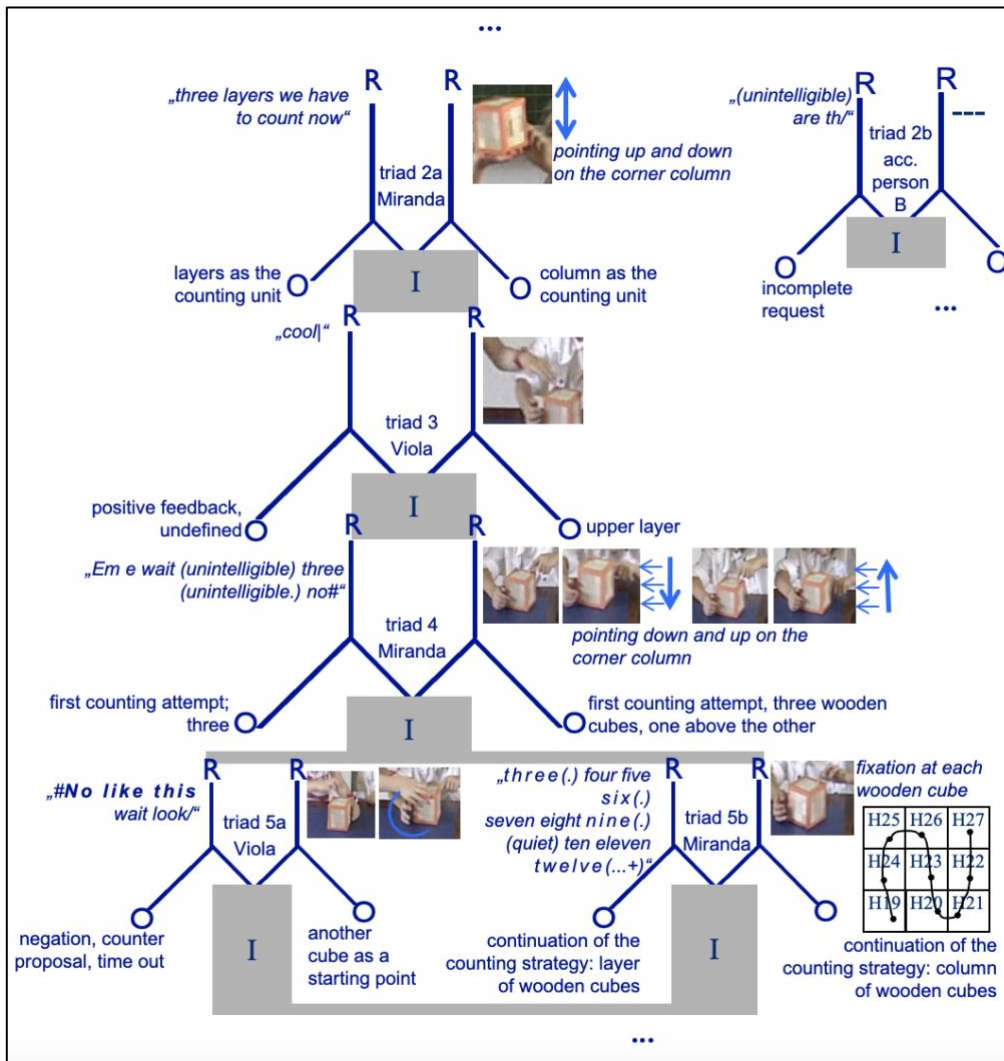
...

„three layers we have to count now“

R R

pointing up and down on the corner column

triad 2a Miranda

layers as the counting unit O

I

O column as the counting unit

„(unintelligible) are th/“

R R ---

triad 2b acc. person B

I

O incomplete request

O

...

„cool|“

R R

triad 3 Viola

positive feedback, undefined O

I

O upper layer

R R

„Em e wait (unintelligible) three (unintelligible.) no#“

pointing down and up on the corner column

triad 4 Miranda

first counting attempt; three O

I

O first counting attempt, three wooden cubes, one above the other

„#No like this wait look/“

R R

triad 5a Viola

negation, counter proposal, time out

I

another cube as a starting point

„t h r e e (.) four five s i x (.) seven eight n i n e (.) (quiet) ten eleven t w e l v e (...+)“

R R

triad 5b Miranda

fixation at each wooden cube

| H25 | H26 | H27 |
|---|---|---|
| H24 | H23 | H22 |
| H19 | H20 | H21 |

continuation of the counting strategy: layer of wooden cubes

I

continuation of the counting strategy: column of wooden cubes

...